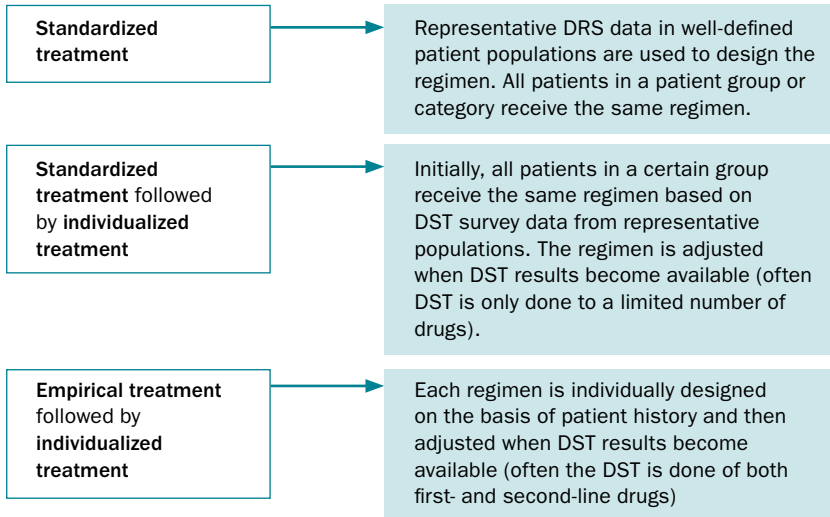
Standardized treatment

Representative DRS data in well-defined patient populations are used to design the regimen. All patients in a patient group or category receive the same regimen.

Standardized treatment followed by individualized treatment

Initially, all patients in a certain group receive the same regimen based on DST survey data from representative populations. The regimen is adjusted when DST results become available (often DST is only done to a limited number of drugs).

Empirical treatment followed by individualized treatment

Each regimen is individually designed on the basis of patient history and then adjusted when DST results become available (often the DST is done of both first- and second-line drugs)